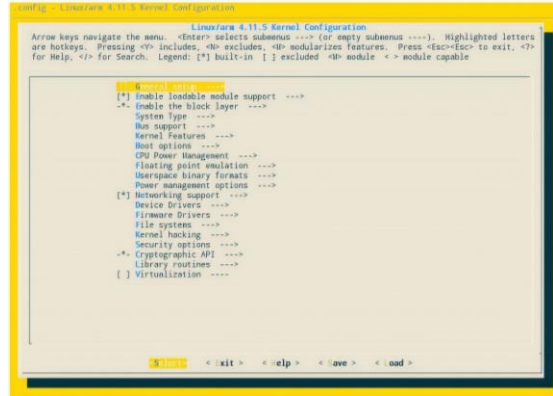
.config - Linux/arm 4.11.5 Kernel Configuration

Linux/arm 4.11.5 Kernel Configuration

Arrow keys navigate the menu. <Enter> selects submenus ---> (or empty submenus ----). Highlighted letters are hotkeys. Pressing <Y> includes, <N> excludes, <M> modularizes features. Press <Esc><Esc> to exit, <?> for Help, </> for Search. Legend: [*] built-in [ ] excluded <M> module < > module capable

General setup --->
[*] Enable loadable module support --->
-*- Enable the block layer --->
System Type --->
Bus support --->
Kernel Features --->
Boot options --->
CPU Power Management --->
Floating point emulation --->
Userspace binary formats --->
Power management options --->
[*] Networking support --->
Device Drivers --->
Firmware Drivers --->
File systems --->
Kernel hacking --->
Security options --->
-*- Cryptographic API --->
Library routines --->
[ ] Virtualization ----

<Select> < Exit > < Help > < Save > < Load >